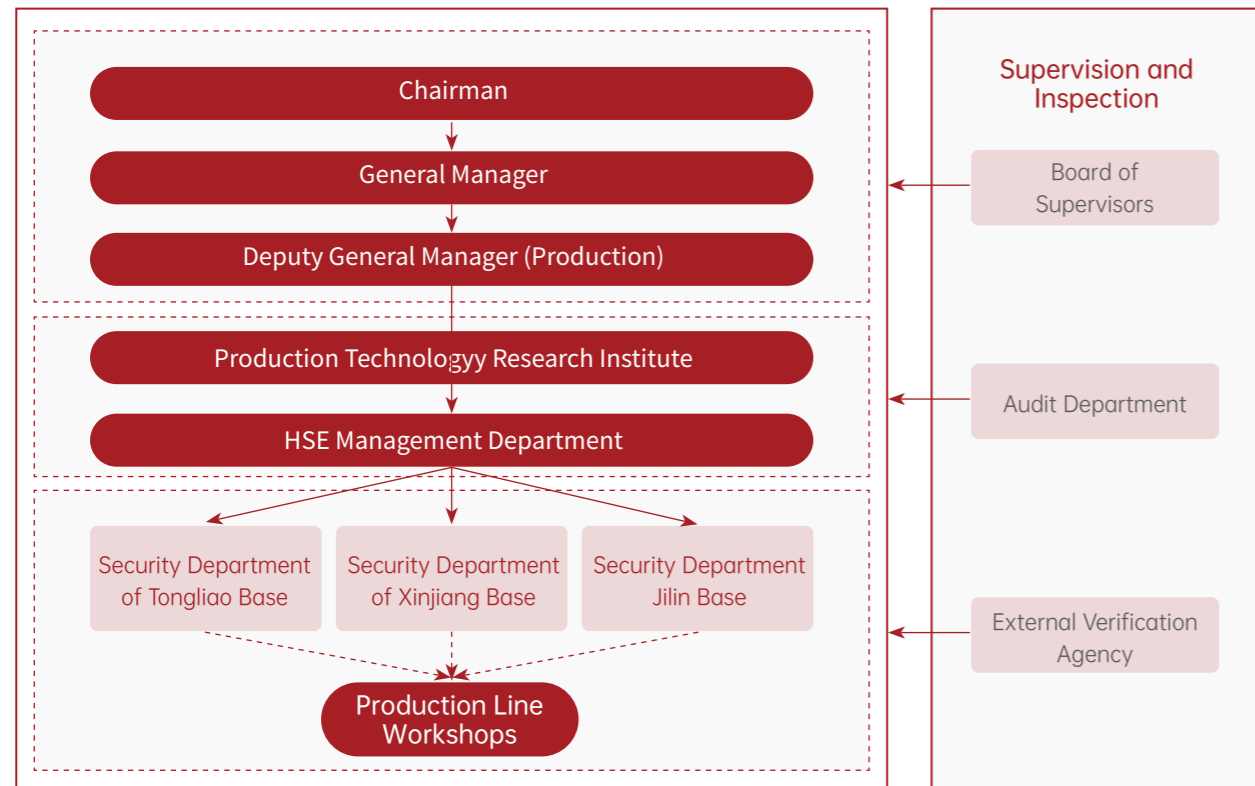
Chairman

General Manager

Deputy General Manager (Production)

Production Technologyy Research Institute

HSE Management Department

Security Department of Tongliao Base

Security Department of Xinjiang Base

Security Department Jilin Base

Production Line Workshops

Supervision and Inspection

Board of Supervisors

Audit Department

External Verification Agency